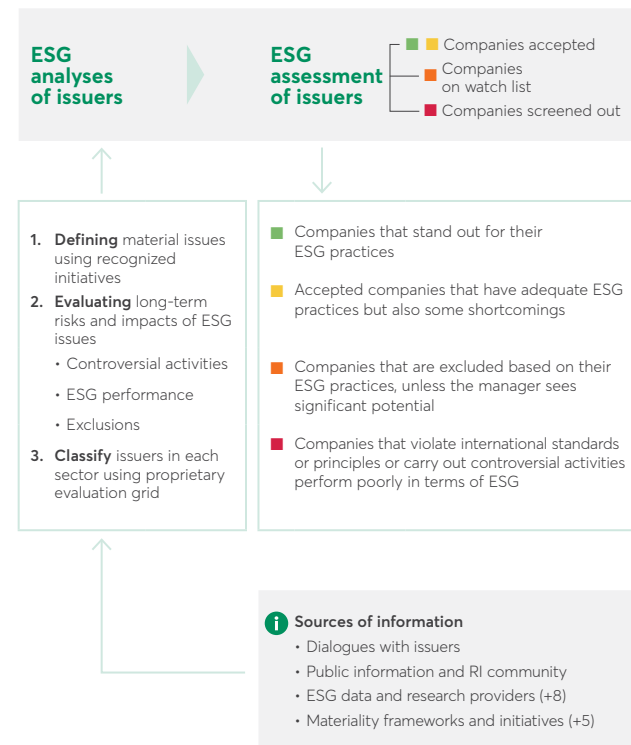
ESG analyses of issuers

ESG assessment of issuers

Companies accepted

Companies on watch list

Companies screened out

1. **Defining** material issues using recognized initiatives
2. **Evaluating** long-term risks and impacts of ESG issues
• Controversial activities
• ESG performance
• Exclusions
3. **Classify** issuers in each sector using proprietary evaluation grid

Companies that stand out for their ESG practices

Accepted companies that have adequate ESG practices but also some shortcomings

Companies that are excluded based on their ESG practices, unless the manager sees significant potential

Companies that violate international standards or principles or carry out controversial activities perform poorly in terms of ESG

i Sources of information
• Dialogues with issuers
• Public information and RI community
• ESG data and research providers (+8)
• Materiality frameworks and initiatives (+5)